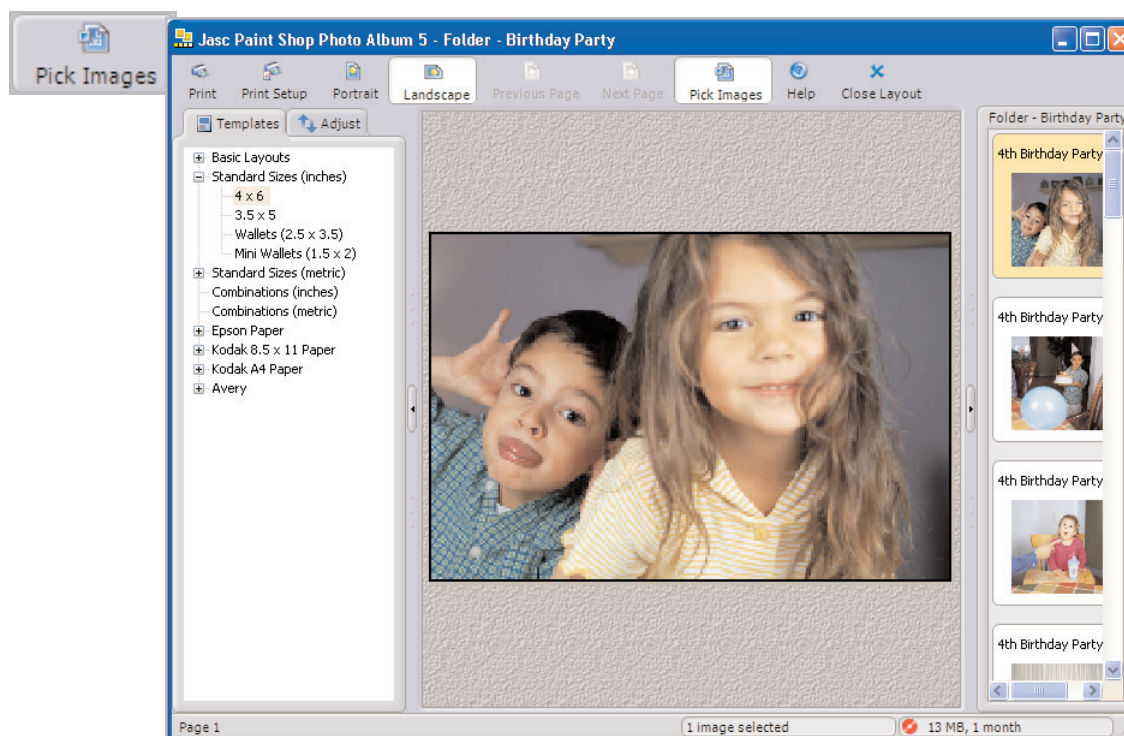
Pick Images

Jasc Paint Shop Photo Album 5 - Folder - Birthday Party

Print
Print Setup
Portrait
Landscape
Previous Page
Next Page
Pick Images
Help
Close Layout

Templates
Adjust

Basic Layouts
Standard Sizes (inches)
4 x 6
3.5 x 5
Wallets (2.5 x 3.5)
Mini Wallets (1.5 x 2)
Standard Sizes (metric)
Combinations (inches)
Combinations (metric)
Epson Paper
Kodak 8.5 x 11 Paper
Kodak A4 Paper
Avery

Folder - Birthday Party
4th Birthday Party
4th Birthday Party
4th Birthday Party
4th Birthday Party

Page 1
1 image selected
13 MB, 1 month